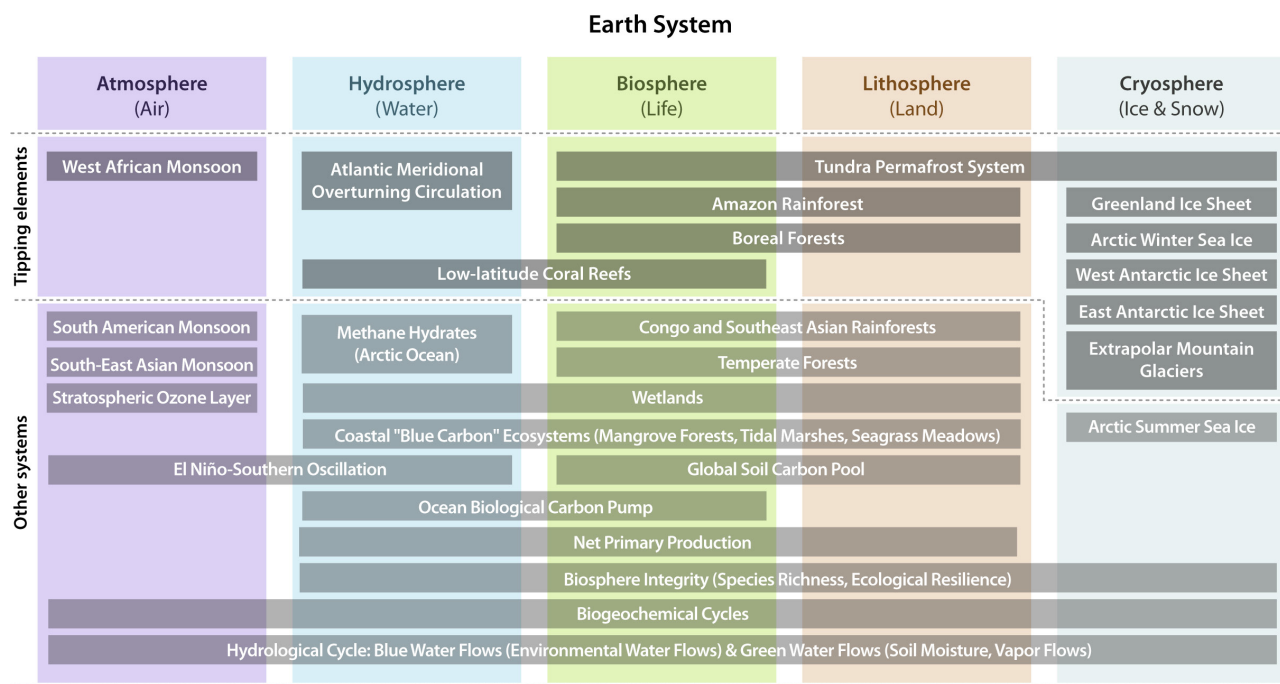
Earth System

| Atmosphere (Air) | Hydrosphere (Water) | Biosphere (Life) | Lithosphere (Land) | Cryosphere (Ice & Snow) |
|---|---|---|---|---|

Tipping elements

West African Monsoon

Atlantic Meridional Overturning Circulation

Tundra Permafrost System

Amazon Rainforest

Boreal Forests

Low-latitude Coral Reefs

Greenland Ice Sheet

Arctic Winter Sea Ice

West Antarctic Ice Sheet

East Antarctic Ice Sheet

Extrapolar Mountain Glaciers

Other systems

South American Monsoon

South-East Asian Monsoon

Stratospheric Ozone Layer

Methane Hydrates (Arctic Ocean)

Congo and Southeast Asian Rainforests

Temperate Forests

Wetlands

Coastal "Blue Carbon" Ecosystems (Mangrove Forests, Tidal Marshes, Seagrass Meadows)

Arctic Summer Sea Ice

El Niño-Southern Oscillation

Global Soil Carbon Pool

Ocean Biological Carbon Pump

Net Primary Production

Biosphere Integrity (Species Richness, Ecological Resilience)

Biogeochemical Cycles

Hydrological Cycle: Blue Water Flows (Environmental Water Flows) & Green Water Flows (Soil Moisture, Vapor Flows)